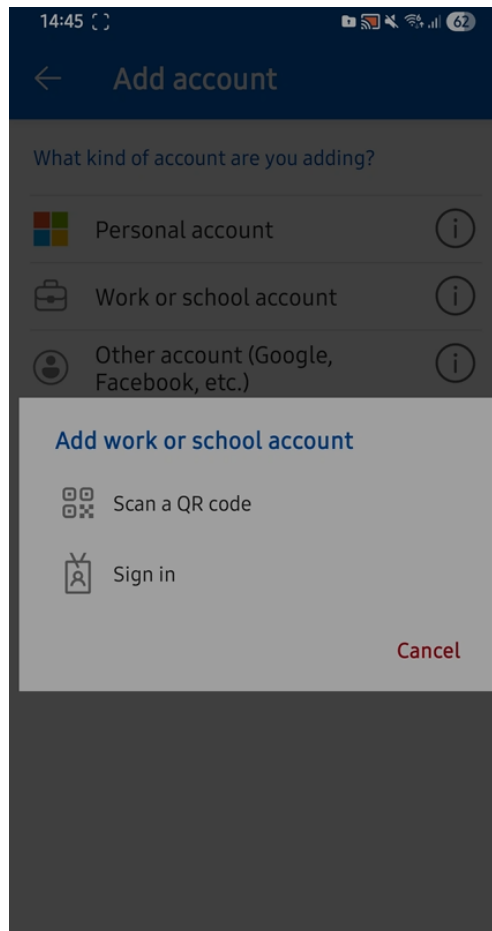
14:45 62

Add account

What kind of account are you adding?

Personal account

Work or school account

Other account (Google, Facebook, etc.)

Add work or school account

Scan a QR code

Sign in

Cancel